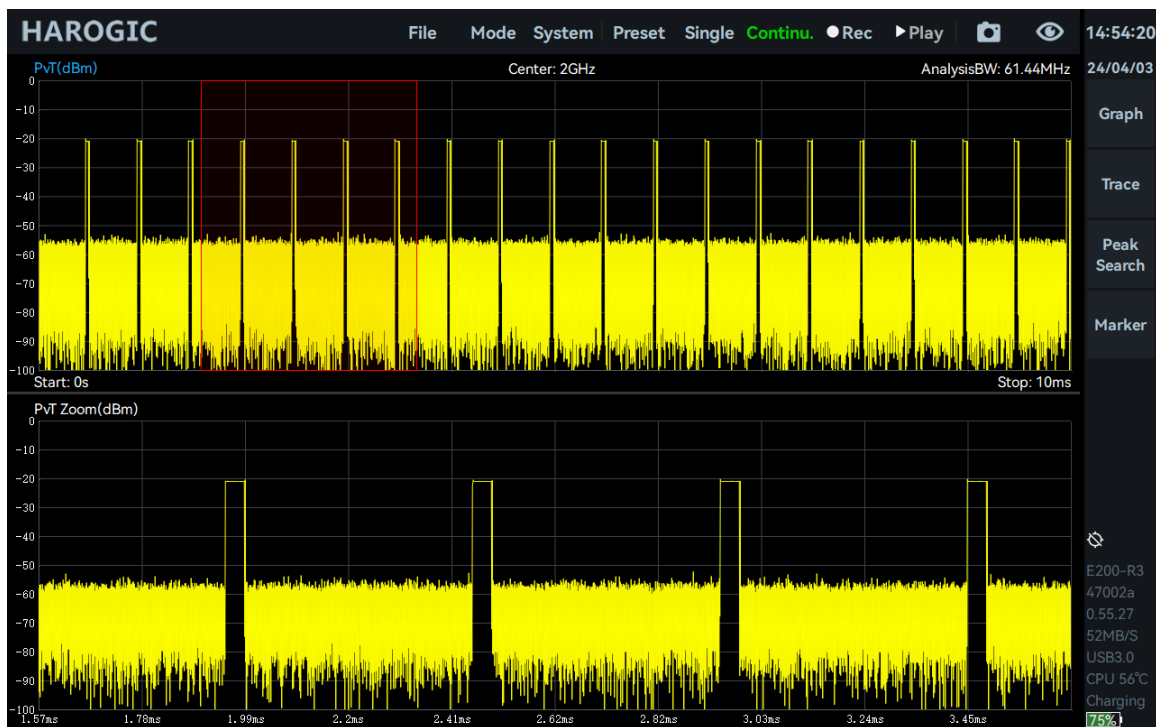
HAROGIC File Mode System Preset Single Continu. ●Rec ▶Play

14:54:20
24/04/03

PvT(dBm)
Center: 2GHz
AnalysisBW: 61.44MHz

0
-10
-20
-30
-40
-50
-60
-70
-80
-90
-100

Start: 0s
Stop: 10ms

PvT Zoom(dBm)

0
-10
-20
-30
-40
-50
-60
-70
-80
-90
-100

1.57ms 1.78ms 1.99ms 2.2ms 2.41ms 2.62ms 2.82ms 3.03ms 3.24ms 3.45ms

Graph
Trace
Peak Search
Marker

E200-R3
47002a
0.55.27
52MB/S
USB3.0
CPU 56℃
Charging
75%